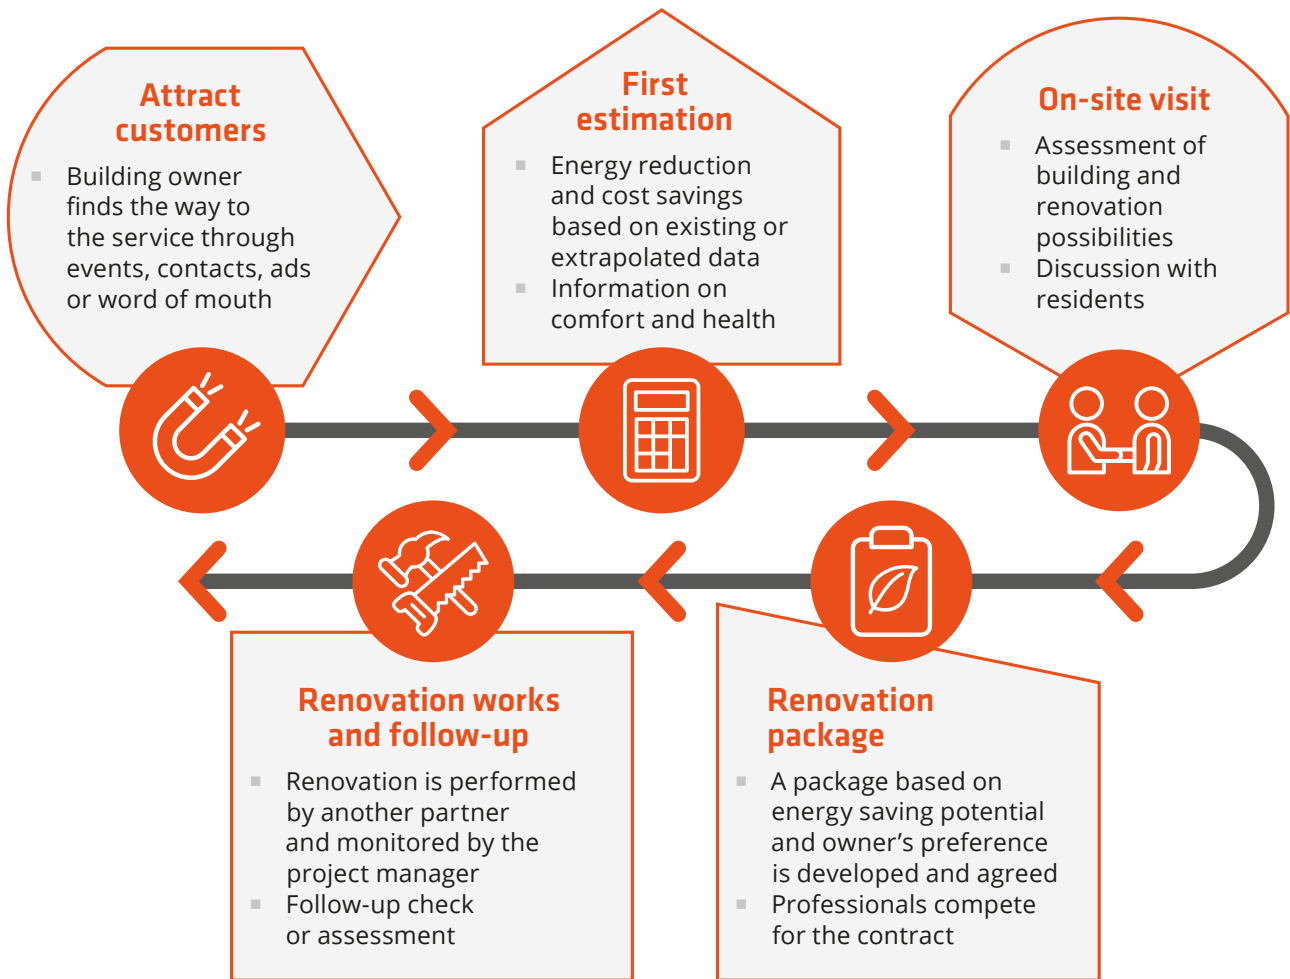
Attract customers

- Building owner finds the way to the service through events, contacts, ads or word of mouth

First estimation

- Energy reduction and cost savings based on existing or extrapolated data
- Information on comfort and health

On-site visit

- Assessment of building and renovation possibilities
- Discussion with residents

Renovation works and follow-up

- Renovation is performed by another partner and monitored by the project manager
- Follow-up check or assessment

Renovation package

- A package based on energy saving potential and owner's preference is developed and agreed
- Professionals compete for the contract